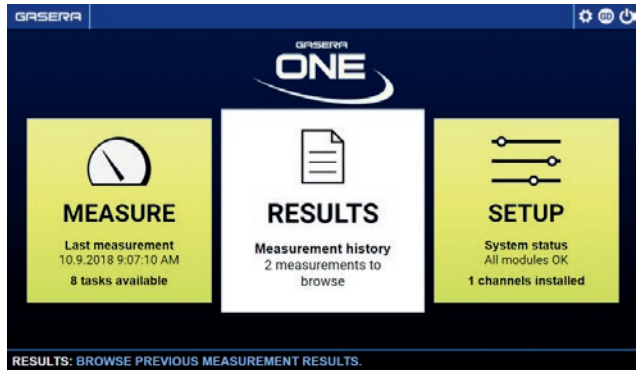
GASERA

GASERA
ONE

MEASURE
Last measurement
10.9.2018 9:07:10 AM
8 tasks available

RESULTS
Measurement history
2 measurements to browse

SETUP
System status
All modules OK
1 channels installed

RESULTS: BROWSE PREVIOUS MEASUREMENT RESULTS.